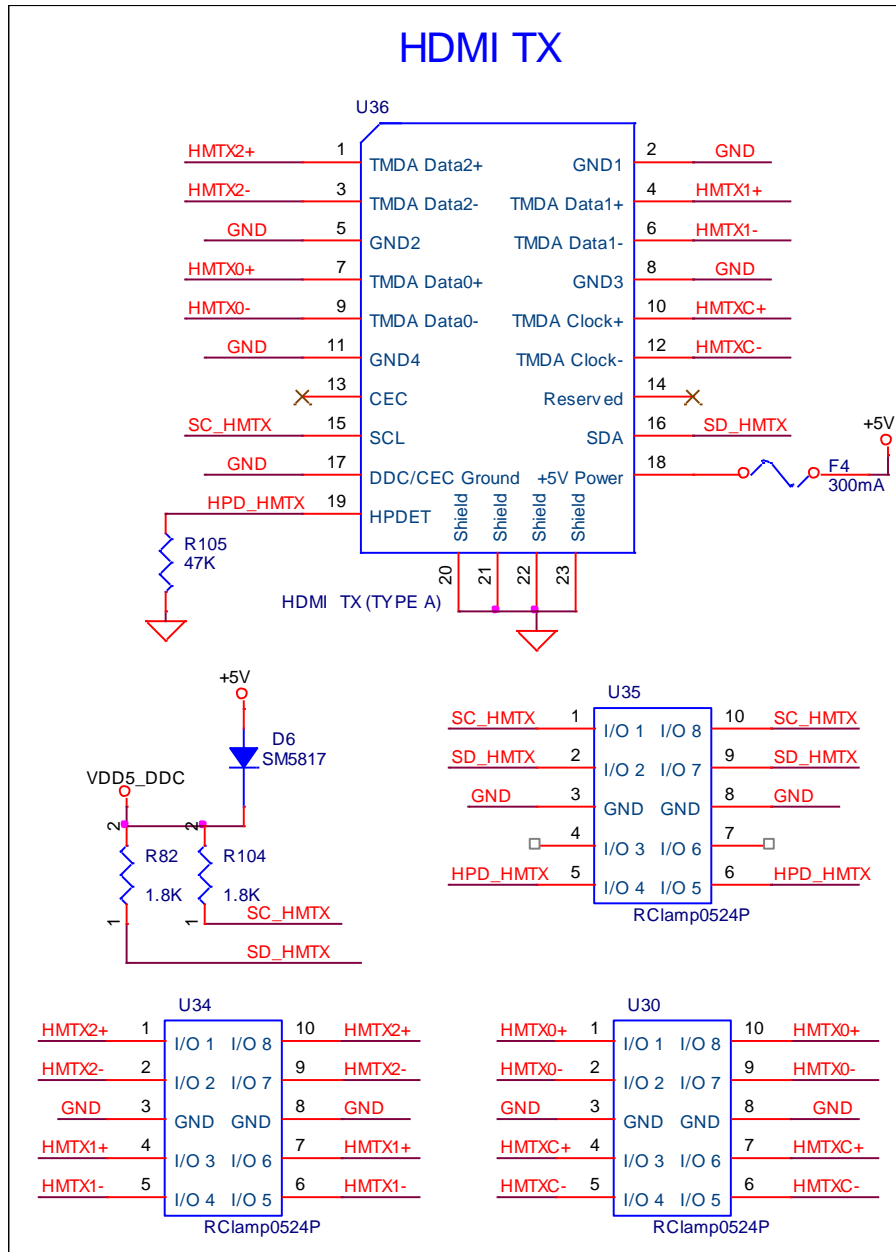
HDMI TX

U36

HMTX2+ 1 TMDA Data2+
GND1 2 GND
HMTX2- 3 TMDA Data2-
TMDA Data1+ 4 HMTX1+
GND 5 GND2
TMDA Data1- 6 HMTX1-
HMTX0+ 7 TMDA Data0+
GND3 8 GND
HMTX0- 9 TMDA Data0-
TMDA Clock+ 10 HMTXC+
GND 11 GND4
TMDA Clock- 12 HMTXC-
13 CEC
Reserved 14
SC_HMTX 15 SCL
SDA 16 SD_HMTX
GND 17 DDC/CEC Ground
+5V Power 18
HPD_HMTX 19 HPDET
Shield Shield Shield Shield
20 21 22 23

+5V
F4
300mA

R105
47K

HDMI TX (TYPE A)

+5V
D6
SM5817

VDD5_DDC
2 2
R82
1.8K
R104
1.8K
1 1
SC_HMTX
SD_HMTX

U35
SC_HMTX 1 I/O 1 I/O 8 10 SC_HMTX
SD_HMTX 2 I/O 2 I/O 7 9 SD_HMTX
GND 3 GND GND 8 GND
4 I/O 3 I/O 6 7
HPD_HMTX 5 I/O 4 I/O 5 6 HPD_HMTX
RClamp0524P

U34
HMTX2+ 1 I/O 1 I/O 8 10 HMTX2+
HMTX2- 2 I/O 2 I/O 7 9 HMTX2-
GND 3 GND GND 8 GND
HMTX1+ 4 I/O 3 I/O 6 7 HMTX1+
HMTX1- 5 I/O 4 I/O 5 6 HMTX1-
RClamp0524P

U30
HMTX0+ 1 I/O 1 I/O 8 10 HMTX0+
HMTX0- 2 I/O 2 I/O 7 9 HMTX0-
GND 3 GND GND 8 GND
HMTXC+ 4 I/O 3 I/O 6 7 HMTXC+
HMTXC- 5 I/O 4 I/O 5 6 HMTXC-
RClamp0524P